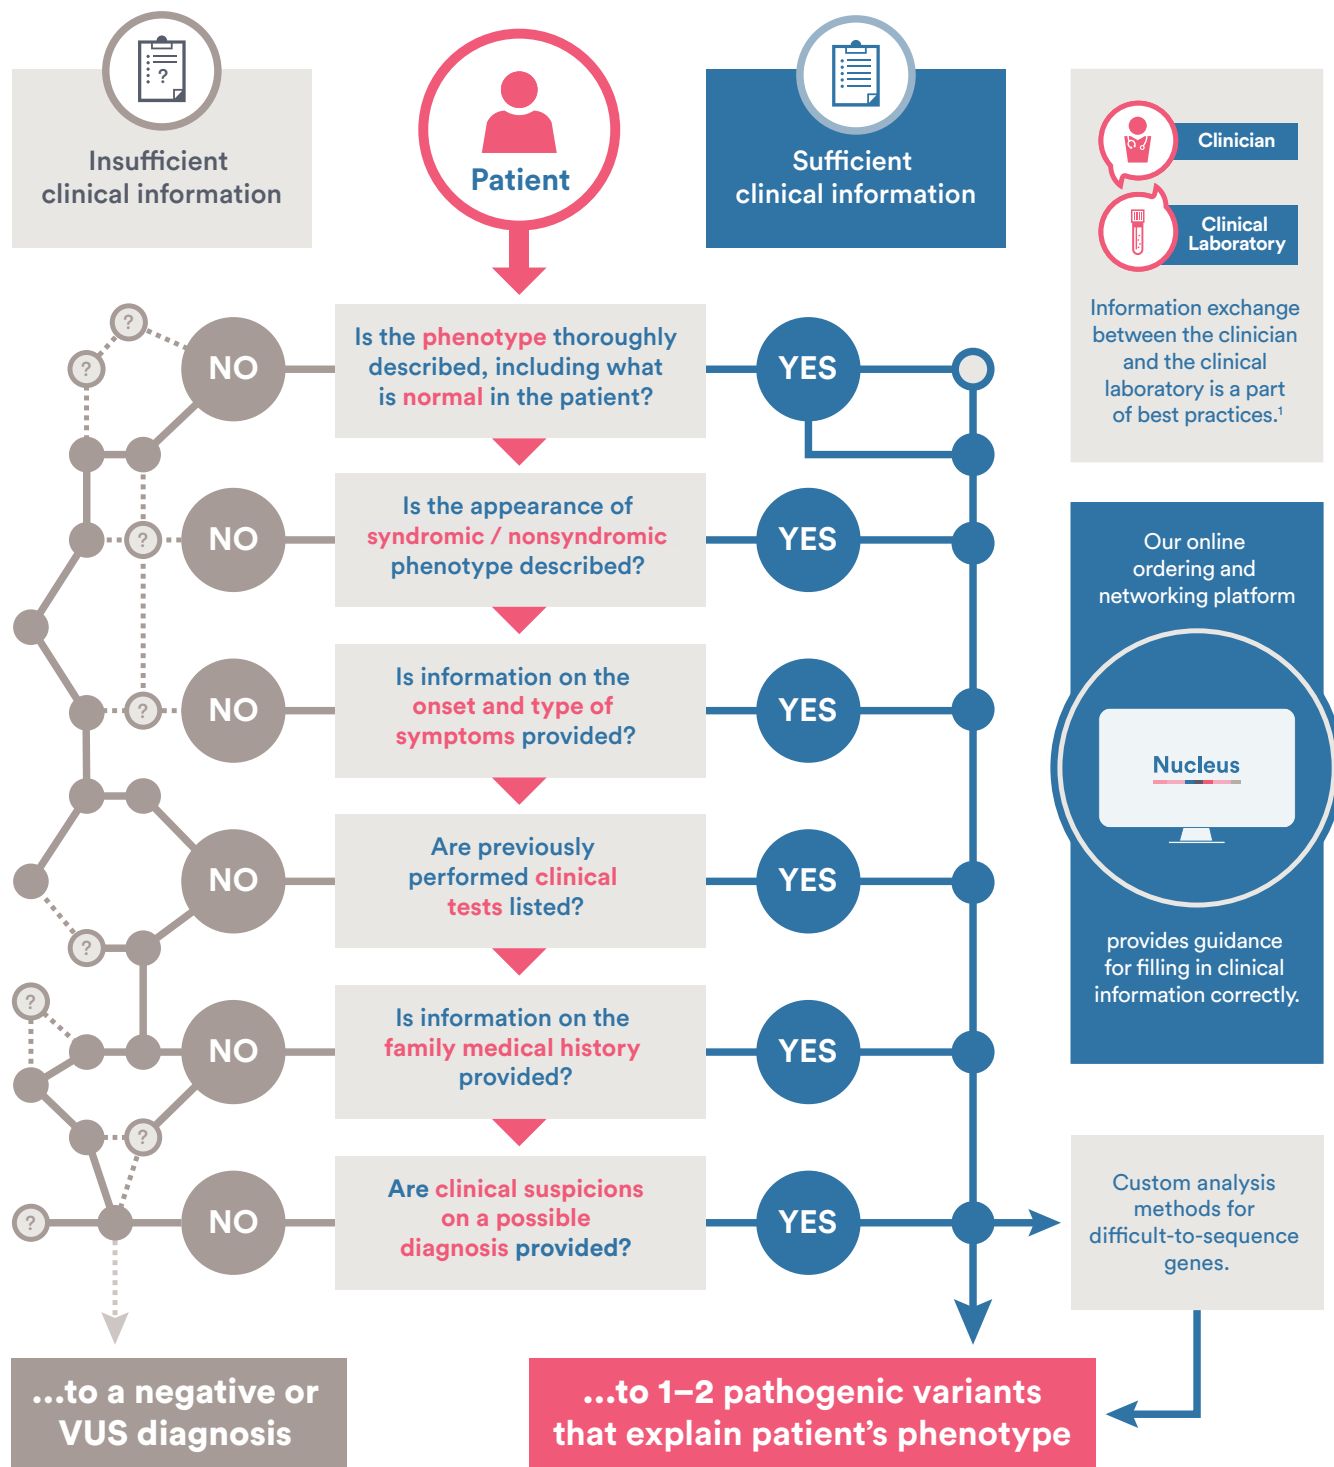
Insufficient clinical information

Patient

Sufficient clinical information

Clinician

Clinical Laboratory

Information exchange between the clinician and the clinical laboratory is a part of best practices.$^1$

NO

Is the phenotype thoroughly described, including what is normal in the patient?

YES

NO

Is the appearance of syndromic / nonsyndromic phenotype described?

YES

Our online ordering and networking platform

NO

Is information on the onset and type of symptoms provided?

YES

Nucleus

NO

Are previously performed clinical tests listed?

YES

provides guidance for filling in clinical information correctly.

NO

Is information on the family medical history provided?

YES

NO

Are clinical suspicions on a possible diagnosis provided?

YES

Custom analysis methods for difficult-to-sequence genes.

...to a negative or VUS diagnosis

...to 1–2 pathogenic variants that explain patient’s phenotype